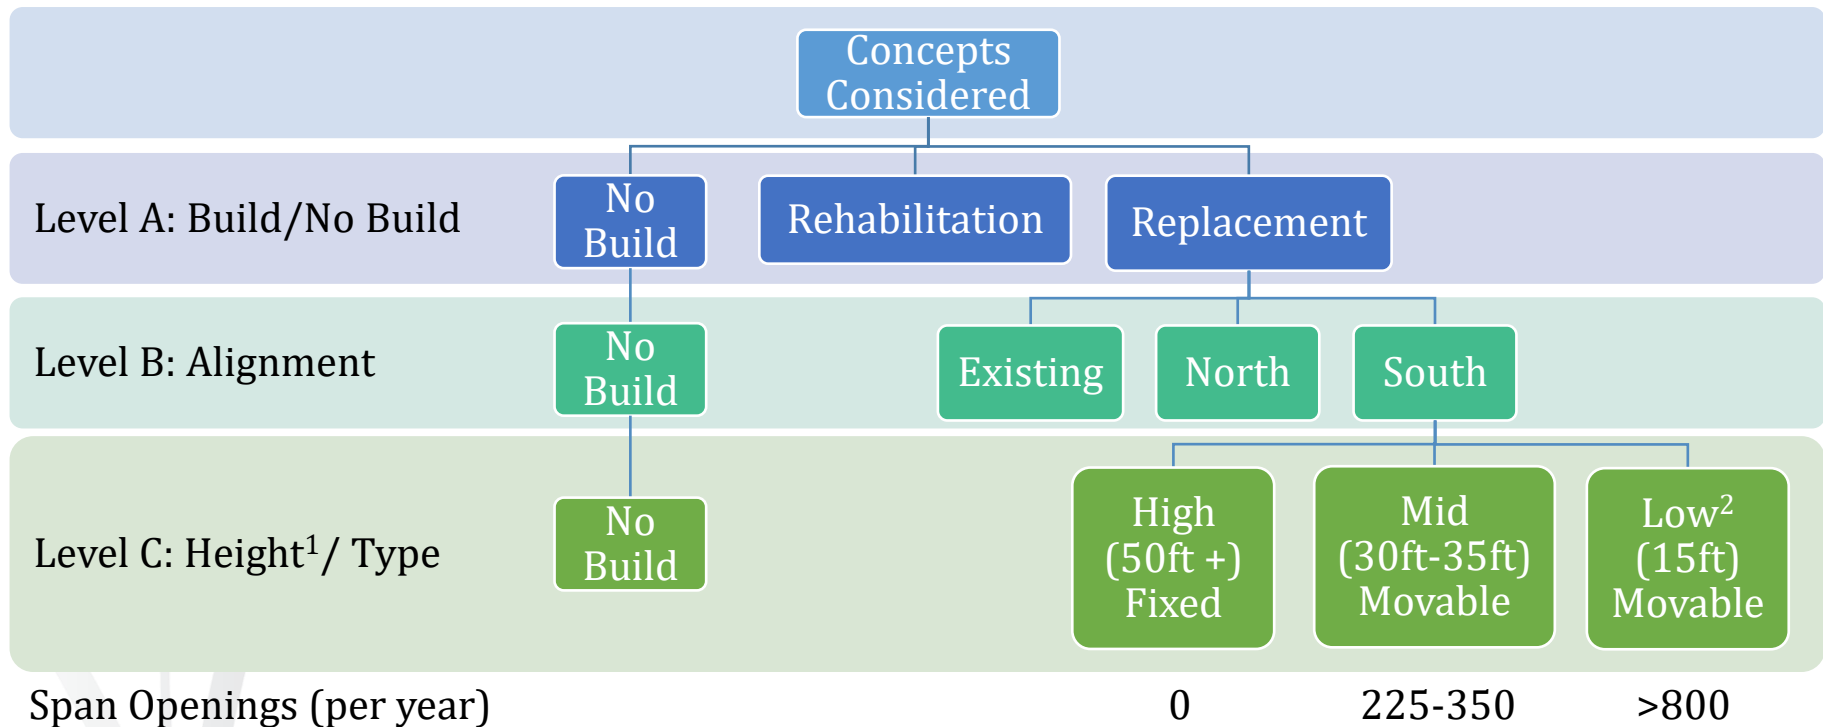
Concepts Considered

Level A: Build/No Build

No Build

Rehabilitation

Replacement

Level B: Alignment

No Build

Existing

North

South

Level C: Height$^1$/ Type

No Build

High (50ft +) Fixed

Mid (30ft-35ft) Movable

Low$^2$ (15ft) Movable

Span Openings (per year) 0 225-350 >800